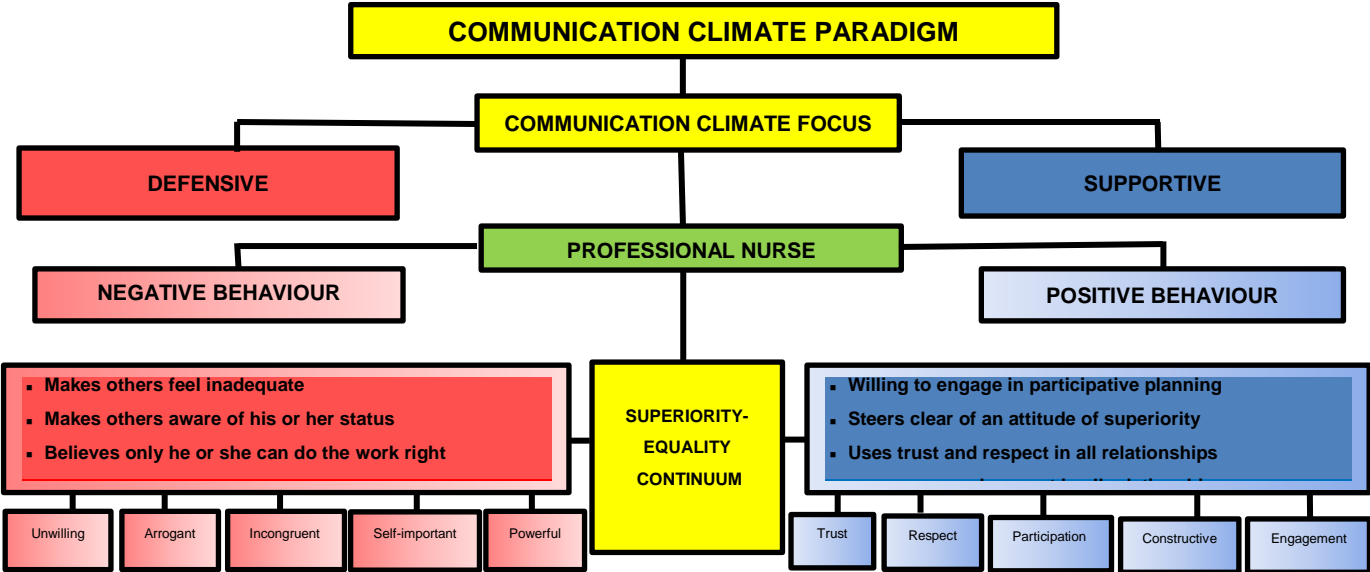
COMMUNICATION CLIMATE PARADIGM

COMMUNICATION CLIMATE FOCUS

DEFENSIVE

SUPPORTIVE

PROFESSIONAL NURSE

NEGATIVE BEHAVIOUR

POSITIVE BEHAVIOUR

- Makes others feel inadequate
- Makes others aware of his or her status
- Believes only he or she can do the work right

SUPERIORITY-EQUALITY CONTINUUM

- Willing to engage in participative planning
- Steers clear of an attitude of superiority
- Uses trust and respect in all relationships

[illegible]

Unwilling

Arrogant

Incongruent

Self-important

Powerful

Trust

Respect

Participation

Constructive

Engagement